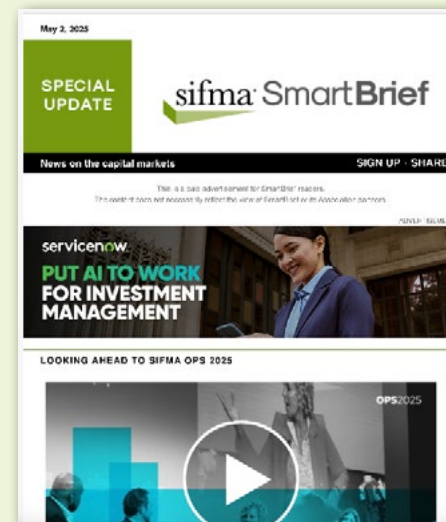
May 2, 2025

SPECIAL UPDATE

sifma SmartBrief

News on the capital markets

SIGN UP · SHARE

This is a paid advertisement for SmartBrief readers.
This content does not necessarily reflect the view of SmartBrief or its Association partners.

ADVERTISEMENT

servicenow.

PUT AI TO WORK FOR INVESTMENT MANAGEMENT

LOOKING AHEAD TO SIFMA OPS 2025

OPS2025